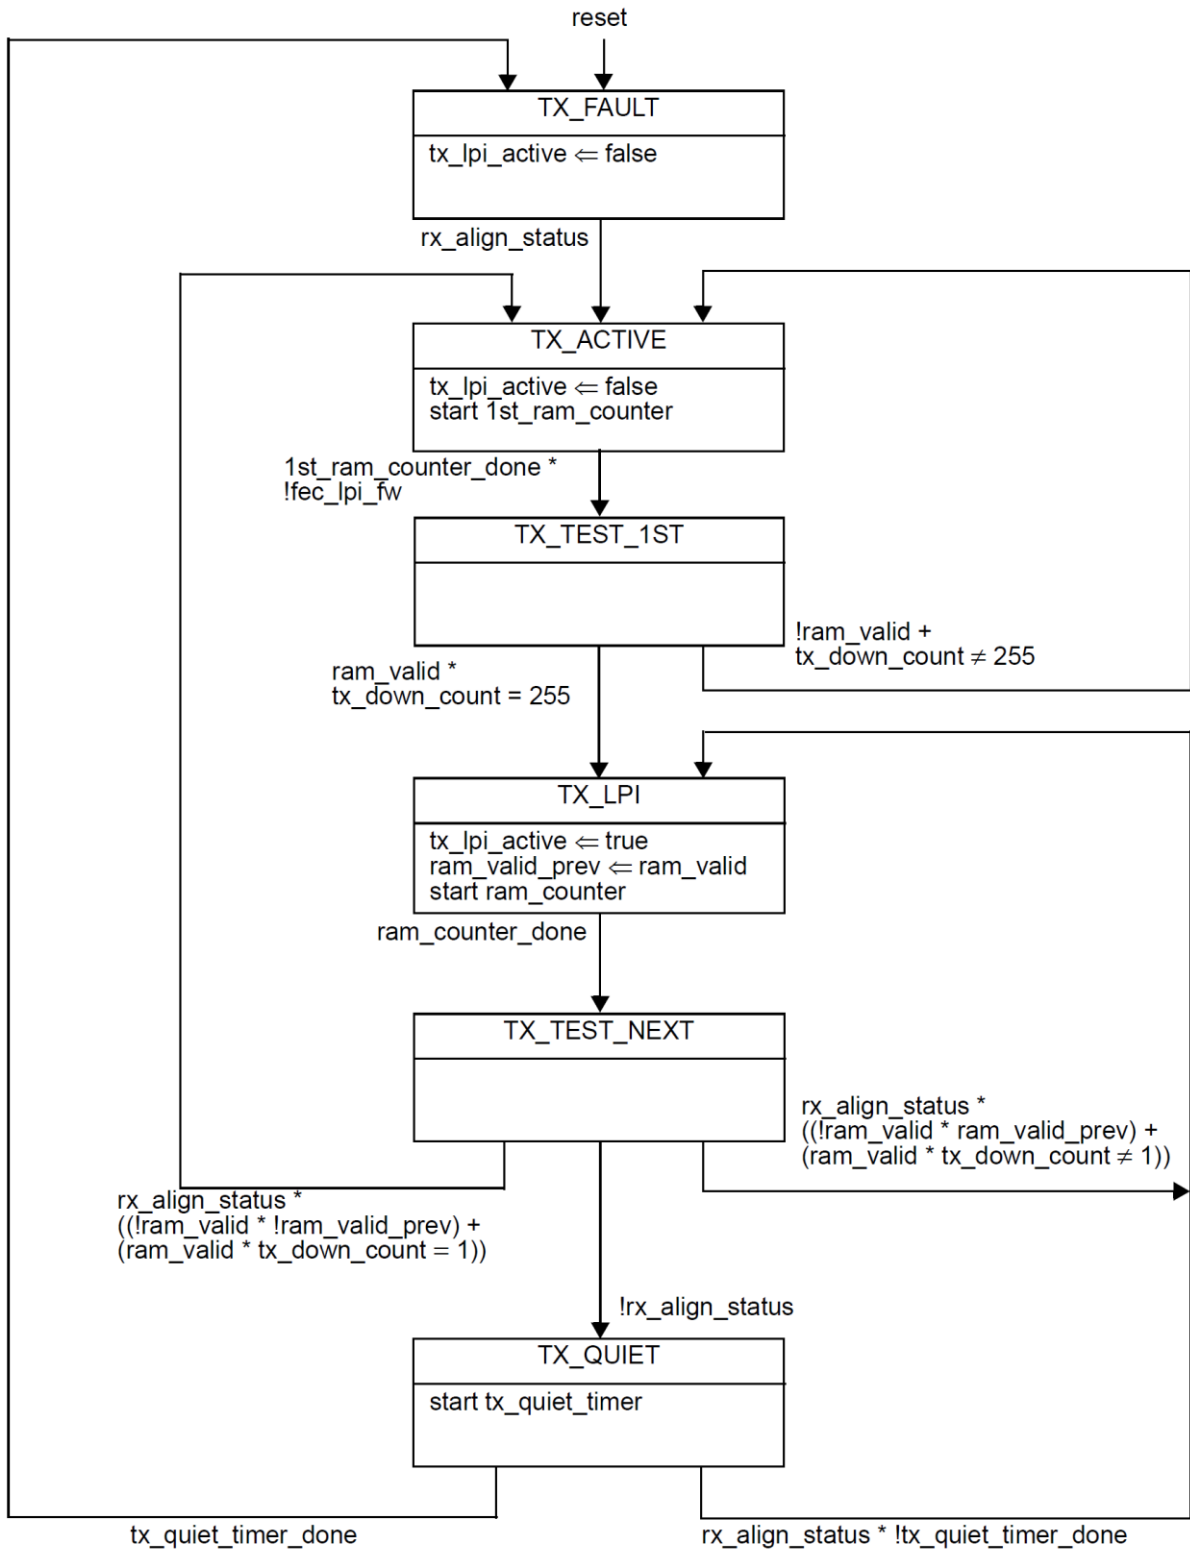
reset

TX_FAULT

tx_lpi_active $\Leftarrow$ false

rx_align_status

TX_ACTIVE

tx_lpi_active $\Leftarrow$ false
start 1st_ram_counter

1st_ram_counter_done *
!fec_lpi_fw

TX_TEST_1ST

!ram_valid +
tx_down_count $\neq$ 255

ram_valid *
tx_down_count = 255

TX_LPI

tx_lpi_active $\Leftarrow$ true
ram_valid_prev $\Leftarrow$ ram_valid
start ram_counter

ram_counter_done

TX_TEST_NEXT

rx_align_status *
((!ram_valid * ram_valid_prev) +
(ram_valid * tx_down_count $\neq$ 1))

rx_align_status *
((!ram_valid * !ram_valid_prev) +
(ram_valid * tx_down_count = 1))

!rx_align_status

TX_QUIET

start tx_quiet_timer

tx_quiet_timer_done

rx_align_status * !tx_quiet_timer_done